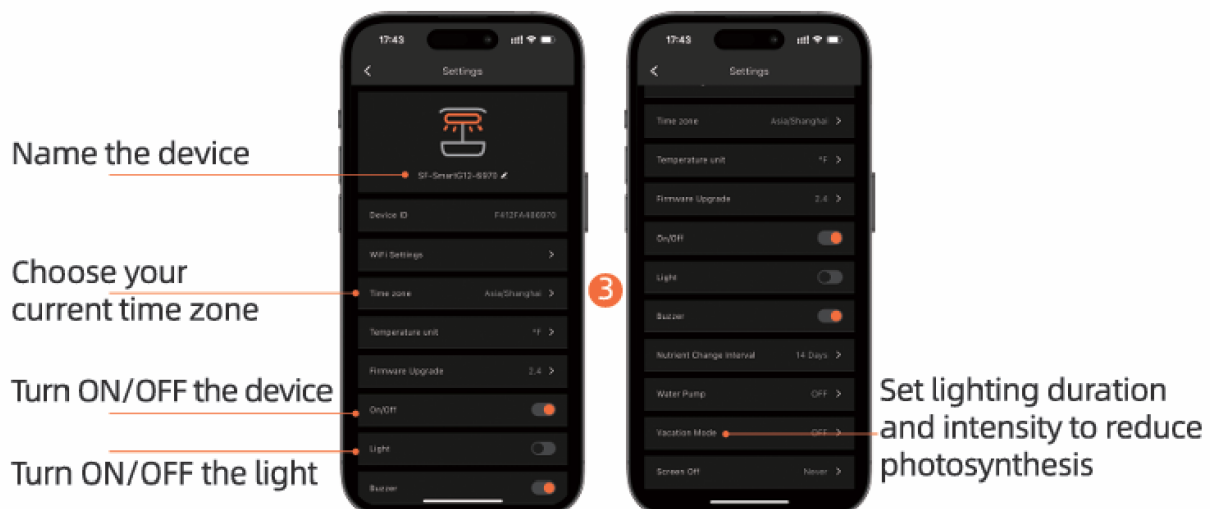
Name the device

Choose your current time zone

Turn ON/OFF the device

Turn ON/OFF the light

17:43

Settings

SF-SmartG12-6970

Device ID F412FA486970

WiFi Settings

Time zone Asia/Shanghai

Temperature unit °F

Firmware Upgrade 2.4

On/Off

Light

Buzzer

3

17:43

Settings

Time zone Asia/Shanghai

Temperature unit °F

Firmware Upgrade 2.4

On/Off

Light

Buzzer

Nutrient Change Interval 14 Days

Water Pump OFF

Vacation Mode OFF

Screen Off Never

Set lighting duration and intensity to reduce photosynthesis